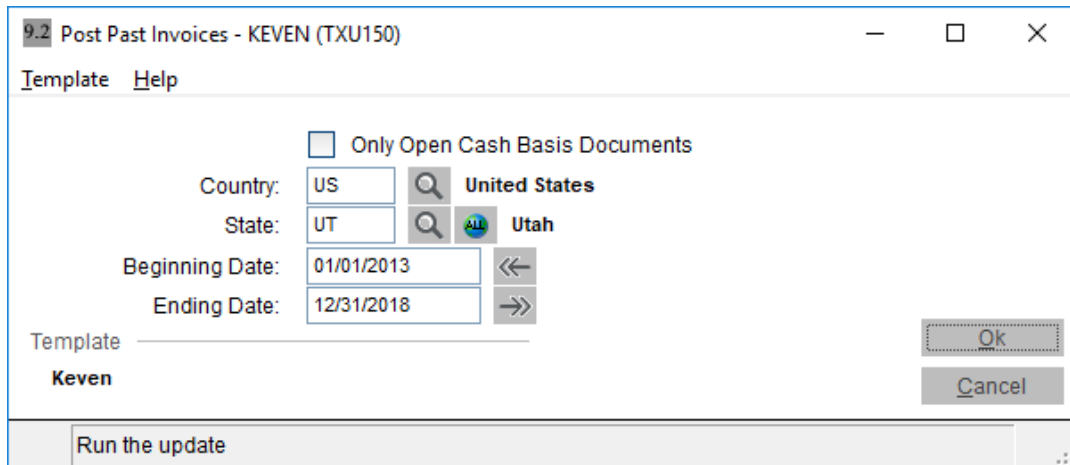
9.2 Post Past Invoices - KEVEN (TXU150)

Template Help

Only Open Cash Basis Documents

Country: US United States

State: UT ALL Utah

Beginning Date: 01/01/2013

Ending Date: 12/31/2018

Template

Keven

Ok

Cancel

Run the update